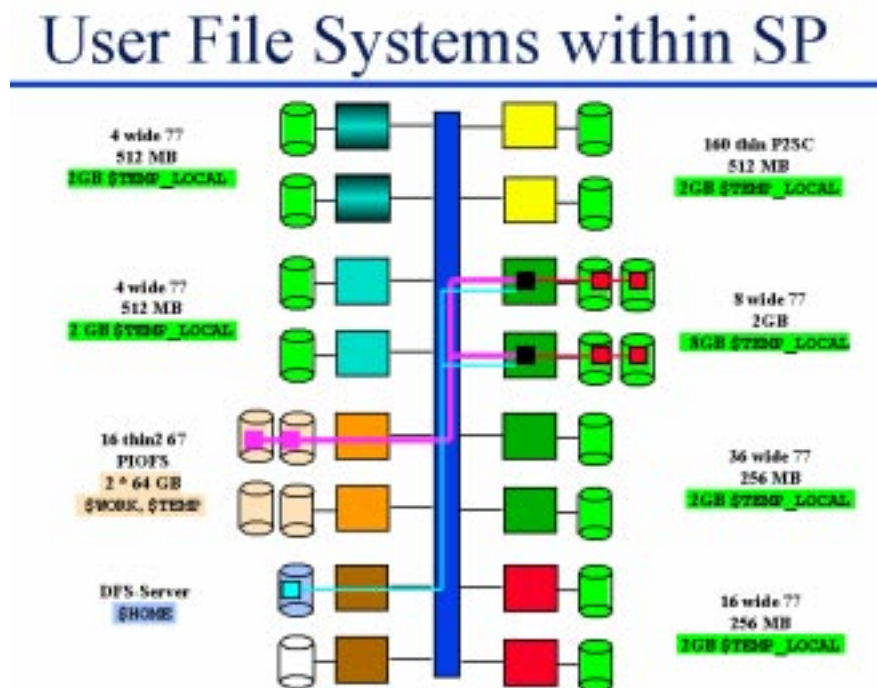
User File Systems within SP

4 wide 77
512 MB
2GB $TEMP_LOCAL

4 wide 77
512 MB
2 GB $TEMP_LOCAL

16 thin2 67
PIOFS
2 * 64 GB
$WORK, $TEMP

DFS Server
$HOME

160 thin P2SC
512 MB
2GB $TEMP_LOCAL

8 wide 77
2GB
8GB $TEMP_LOCAL

36 wide 77
256 MB
2GB $TEMP_LOCAL

16 wide 77
256 MB
2GB $TEMP_LOCAL